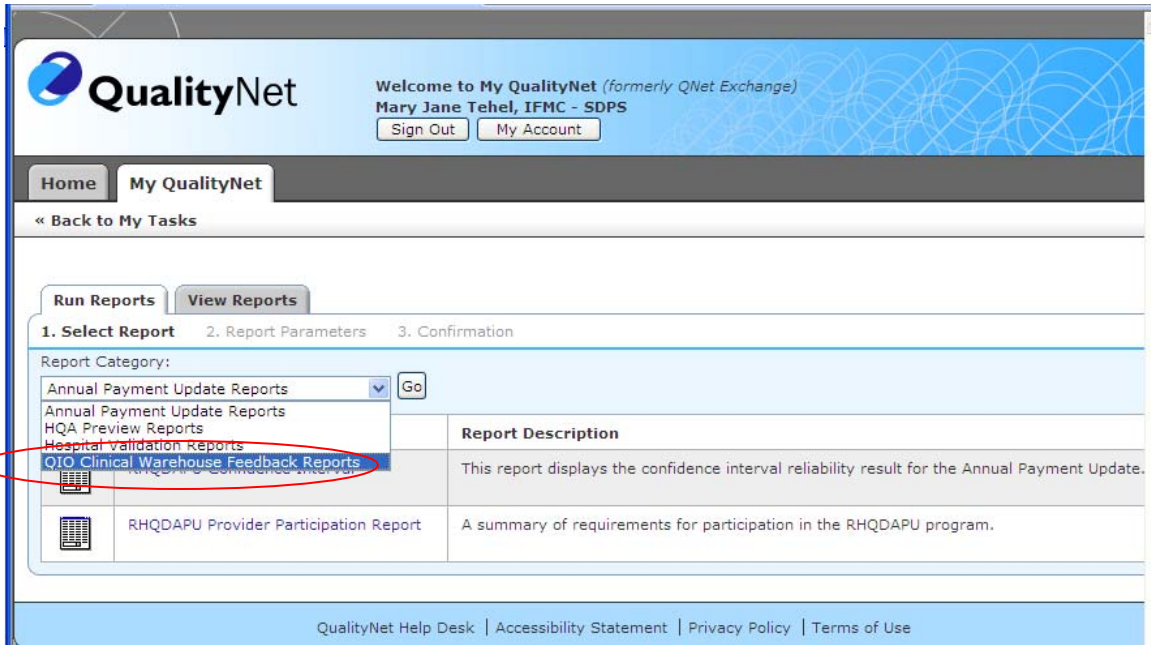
QualityNet

Welcome to My QualityNet (formerly QNet Exchange)
Mary Jane Tehel, IFMC - SDPS
Sign Out | My Account

Home | My QualityNet

« Back to My Tasks

Run Reports | View Reports

1. Select Report 2. Report Parameters 3. Confirmation

Report Category:
Annual Payment Update Reports Go
Annual Payment Update Reports
HQA Preview Reports
Hospital Validation Reports
QIO Clinical Warehouse Feedback Reports

| | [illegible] | Report Description |
|---|---|---|
| | RHQDAPU Confidence Interval | This report displays the confidence interval reliability result for the Annual Payment Update. |
| | RHQDAPU Provider Participation Report | A summary of requirements for participation in the RHQDAPU program. |

QualityNet Help Desk | Accessibility Statement | Privacy Policy | Terms of Use